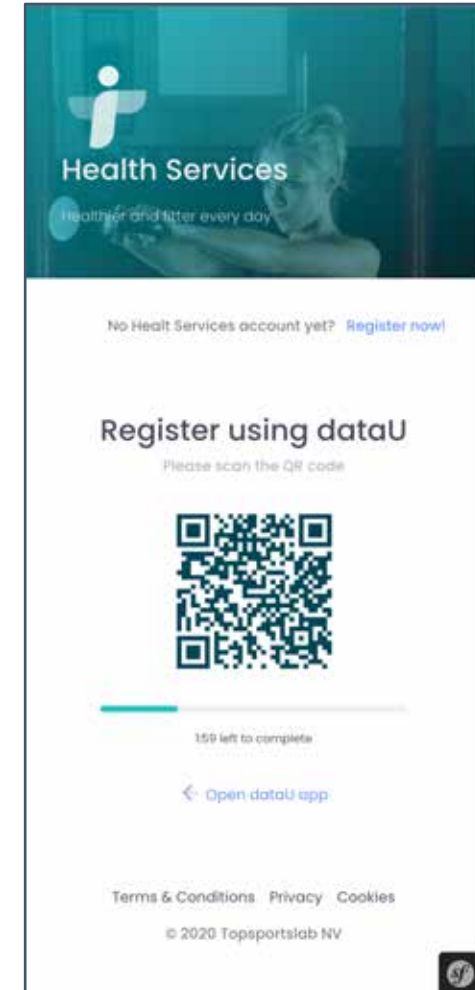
Health Services

Healthier and fitter every day

No Healt Services account yet? Register now!

Register using dataU

Please scan the QR code

159 left to complete

Open dataU app

Terms & Conditions Privacy Cookies

© 2020 Topsportslab NV